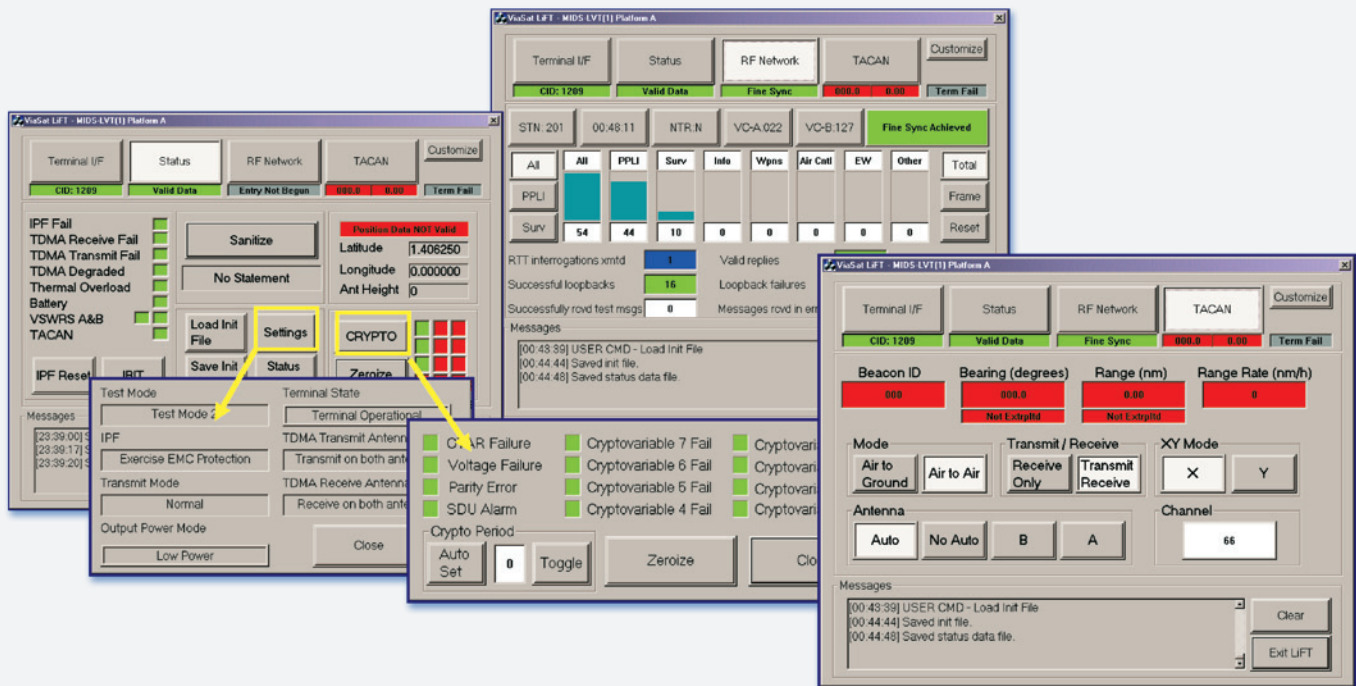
ViaSat LiFT - MIDS-LVT(1) Platform A

Terminal I/F | Status | RF Network | TACAN | Customize
CID: 1209 | Valid Data | Fine Sync | 000.0 | 0.00 | Term Fail

STN: 201 | 00:48:11 | NTR:N | VC-A:022 | VC-B:127 | Fine Sync Achieved

| All | PPLI | Surv | Info | Wpns | Air Cntl | EW | Other |
|---|---|---|---|---|---|---|---|
| 54 | 44 | 10 | 0 | 0 | 0 | 0 | 0 |

All
PPLI
Surv
Total
Frame
Reset

RTT interrogations xmtd 1
Valid replies
Successful loopbacks 16
Loopback failures
Successfully rcvd test msgs 0
Messages rcvd in err

Messages
[00:43:39] USER CMD - Load Init File
[00:44:44] Saved init file.
[00:44:48] Saved status data file.

ViaSat LiFT - MIDS-LVT(1) Platform A

Terminal I/F | Status | RF Network | TACAN | Customize
CID: 1209 | Valid Data | Entry Not Begun | 000.0 | 0.00 | Term Fail

IPF Fail
TDMA Receive Fail
TDMA Transmit Fail
TDMA Degraded
Thermal Overload
Battery
VSWRS A&B
TACAN

Sanitize
No Statement

Position Data NOT Valid
Latitude 1.406250
Longitude 0.000000
Ant Height 0

Load Init File
Settings
CRYPTO
Save Init
Status
Zeroize
IPF Reset
IBIT

Messages
[23:39:00] S
[23:39:17] S
[23:39:20] S

Test Mode
Test Mode 2
IPF
Exercise EMC Protection
Transmit Mode
Normal
Output Power Mode
Low Power
Terminal State
Terminal Operational
TDMA Transmit Antenn
Transmit on both ante
TDMA Receive Antenna
Receive on both ante
Close

CVAR Failure
Voltage Failure
Parity Error
SDU Alarm
Cryptovariable 7 Fail
Cryptovariable 6 Fail
Cryptovariable 5 Fail
Cryptovariable 4 Fail
Cryptovari
Cryptovari
Cryptovari
Cryptovari
Crypto Period
Auto Set
0
Toggle
Zeroize
Clo

ViaSat LiFT - MIDS-LVT(1) Platform A

Terminal I/F | Status | RF Network | TACAN | Customize
CID: 1209 | Valid Data | Fine Sync | 000.0 | 0.00 | Term Fail

Beacon ID
000
Bearing (degrees)
000.0
Not Extrpltd
Range (nm)
0.00
Not Extrpltd
Range Rate (nm/h)
0

Mode
Air to Ground
Air to Air
Transmit / Receive
Receive Only
Transmit Receive
XY Mode
X
Y

Antenna
Auto
No Auto
B
A
Channel
66

Messages
[00:43:39] USER CMD - Load Init File
[00:44:44] Saved init file.
[00:44:48] Saved status data file.
Clear
Exit LiFT